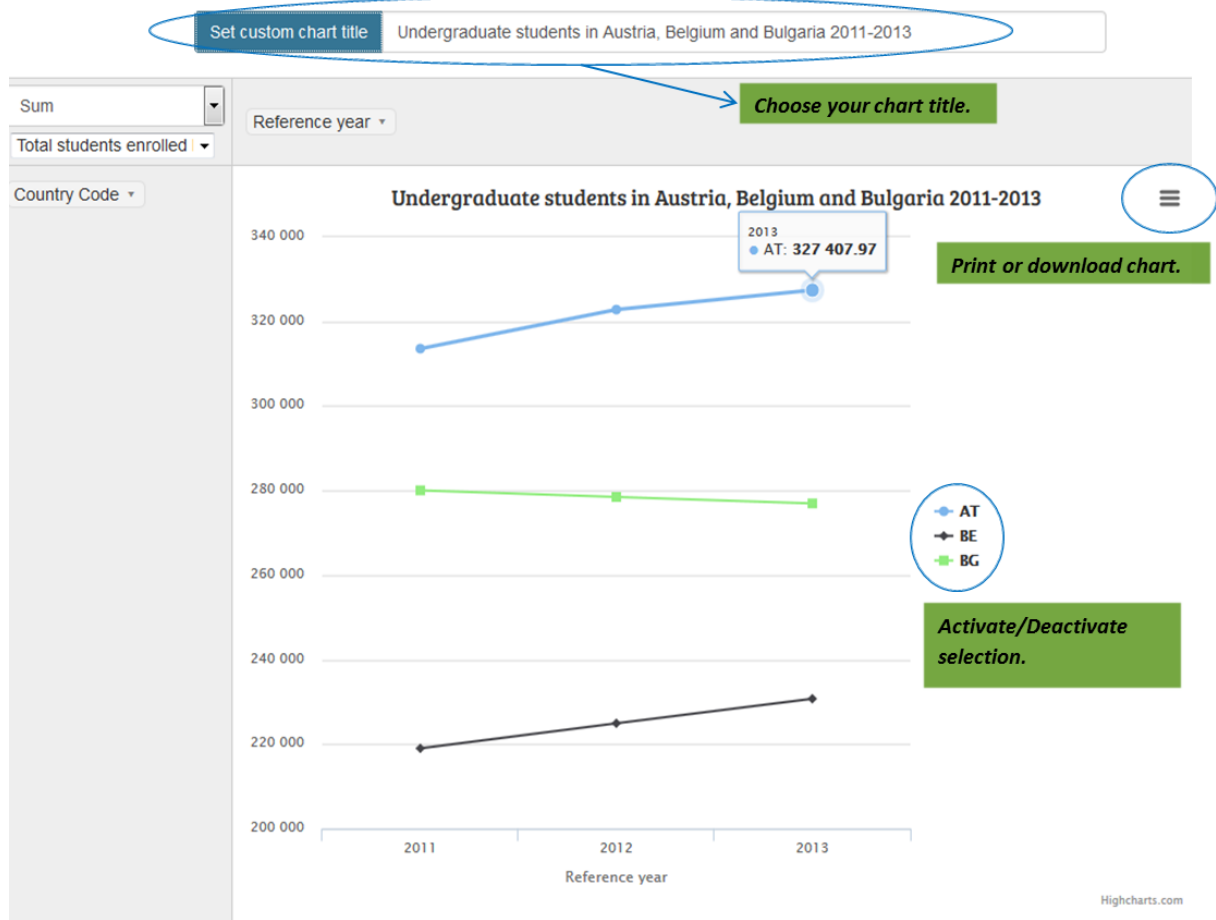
Set custom chart title | Undergraduate students in Austria, Belgium and Bulgaria 2011-2013

Choose your chart title.

Sum

Total students enrolled

Reference year

Country Code

Undergraduate students in Austria, Belgium and Bulgaria 2011-2013

2013
AT: 327 407.97

Print or download chart.

340 000
320 000
300 000
280 000
260 000
240 000
220 000
200 000

AT
BE
BG

Activate/Deactivate selection.

2011
2012
2013

Reference year

Highcharts.com